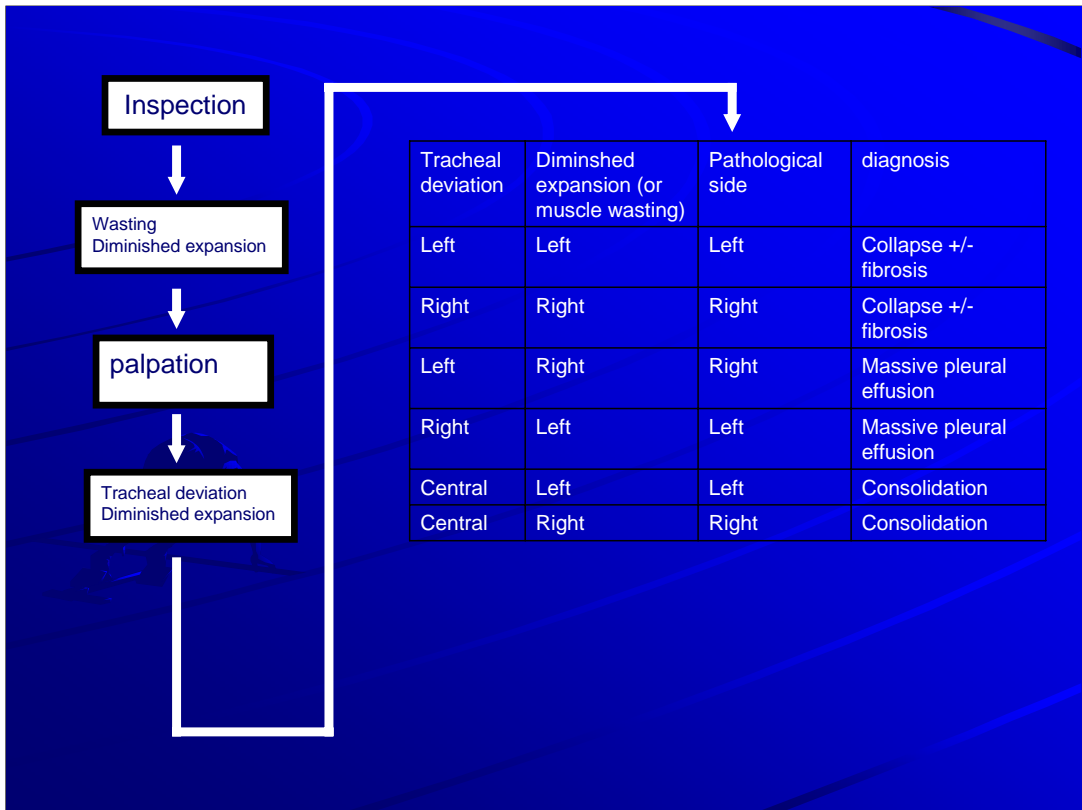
Inspection

Wasting
Diminished expansion

palpation

Tracheal deviation
Diminished expansion

| Tracheal deviation | Diminshed expansion (or muscle wasting) | Pathological side | diagnosis |
|---|---|---|---|
| Left | Left | Left | Collapse +/- fibrosis |
| Right | Right | Right | Collapse +/- fibrosis |
| Left | Right | Right | Massive pleural effusion |
| Right | Left | Left | Massive pleural effusion |
| Central | Left | Left | Consolidation |
| Central | Right | Right | Consolidation |